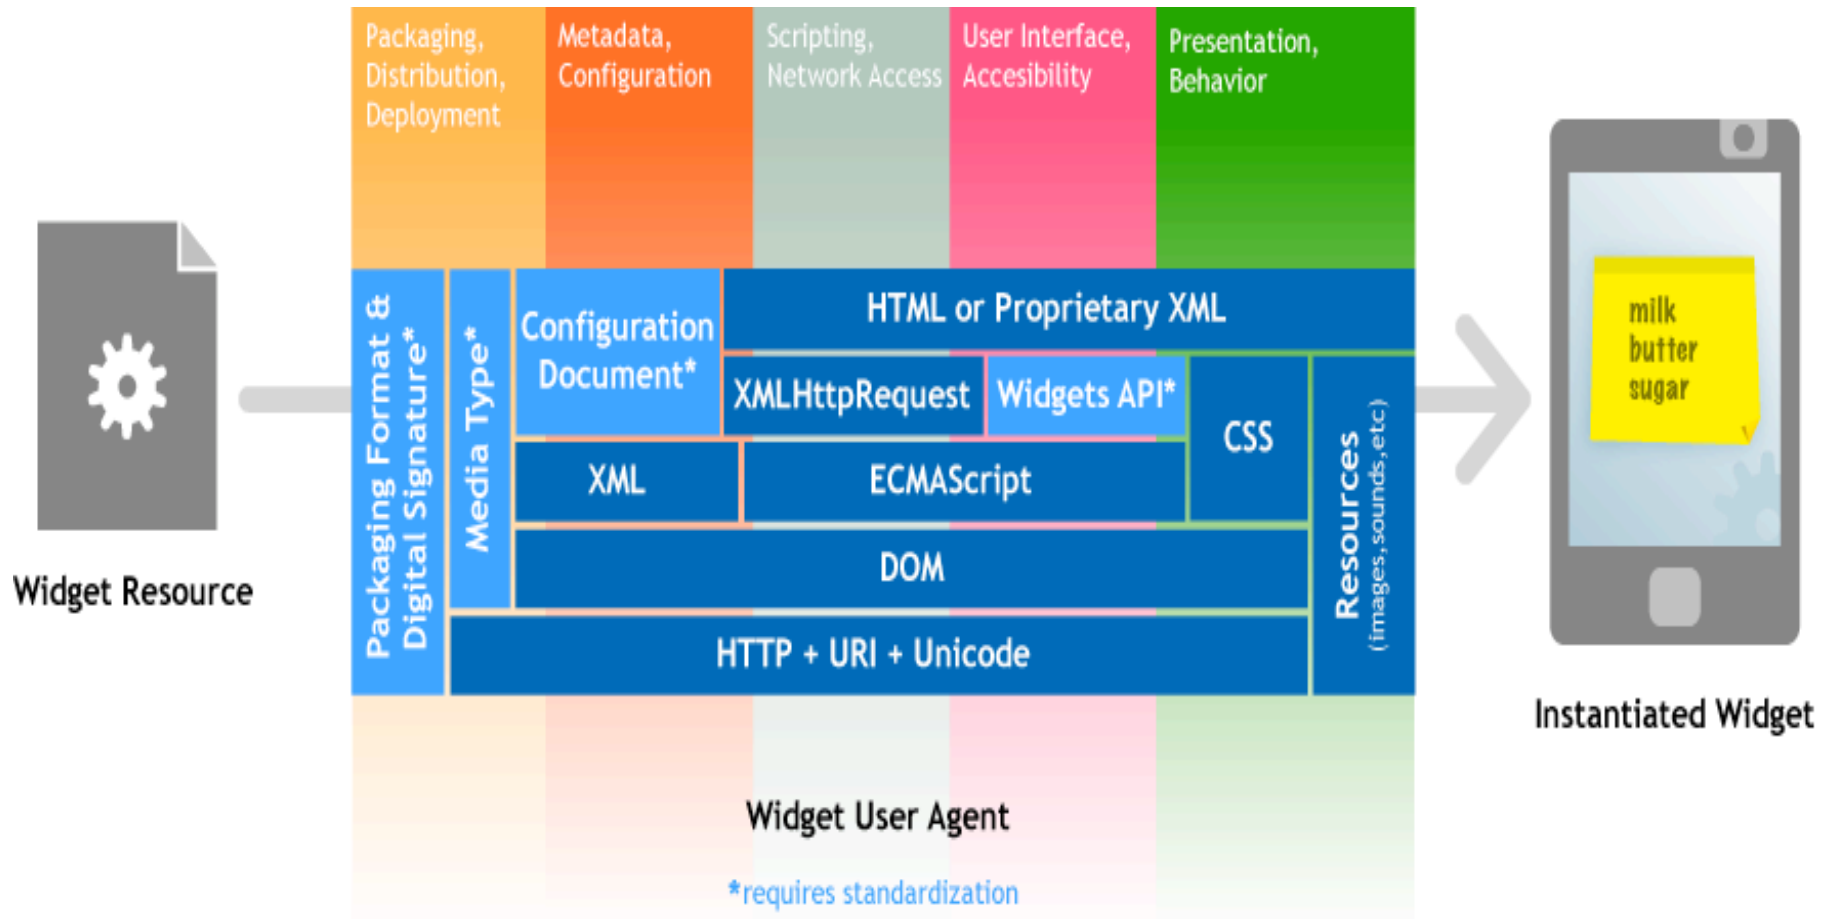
Packaging, Distribution, Deployment

Metadata, Configuration

Scripting, Network Access

User Interface, Accesibility

Presentation, Behavior

Widget Resource

Packaging Format & Digital Signature*

Media Type*

Configuration Document*

HTML or Proprietary XML

XMLHttpRequest

Widgets API*

CSS

XML

ECMAScript

DOM

HTTP + URI + Unicode

Resources (images, sounds, etc)

milk
butter
sugar

Instantiated Widget

Widget User Agent

*requires standardization